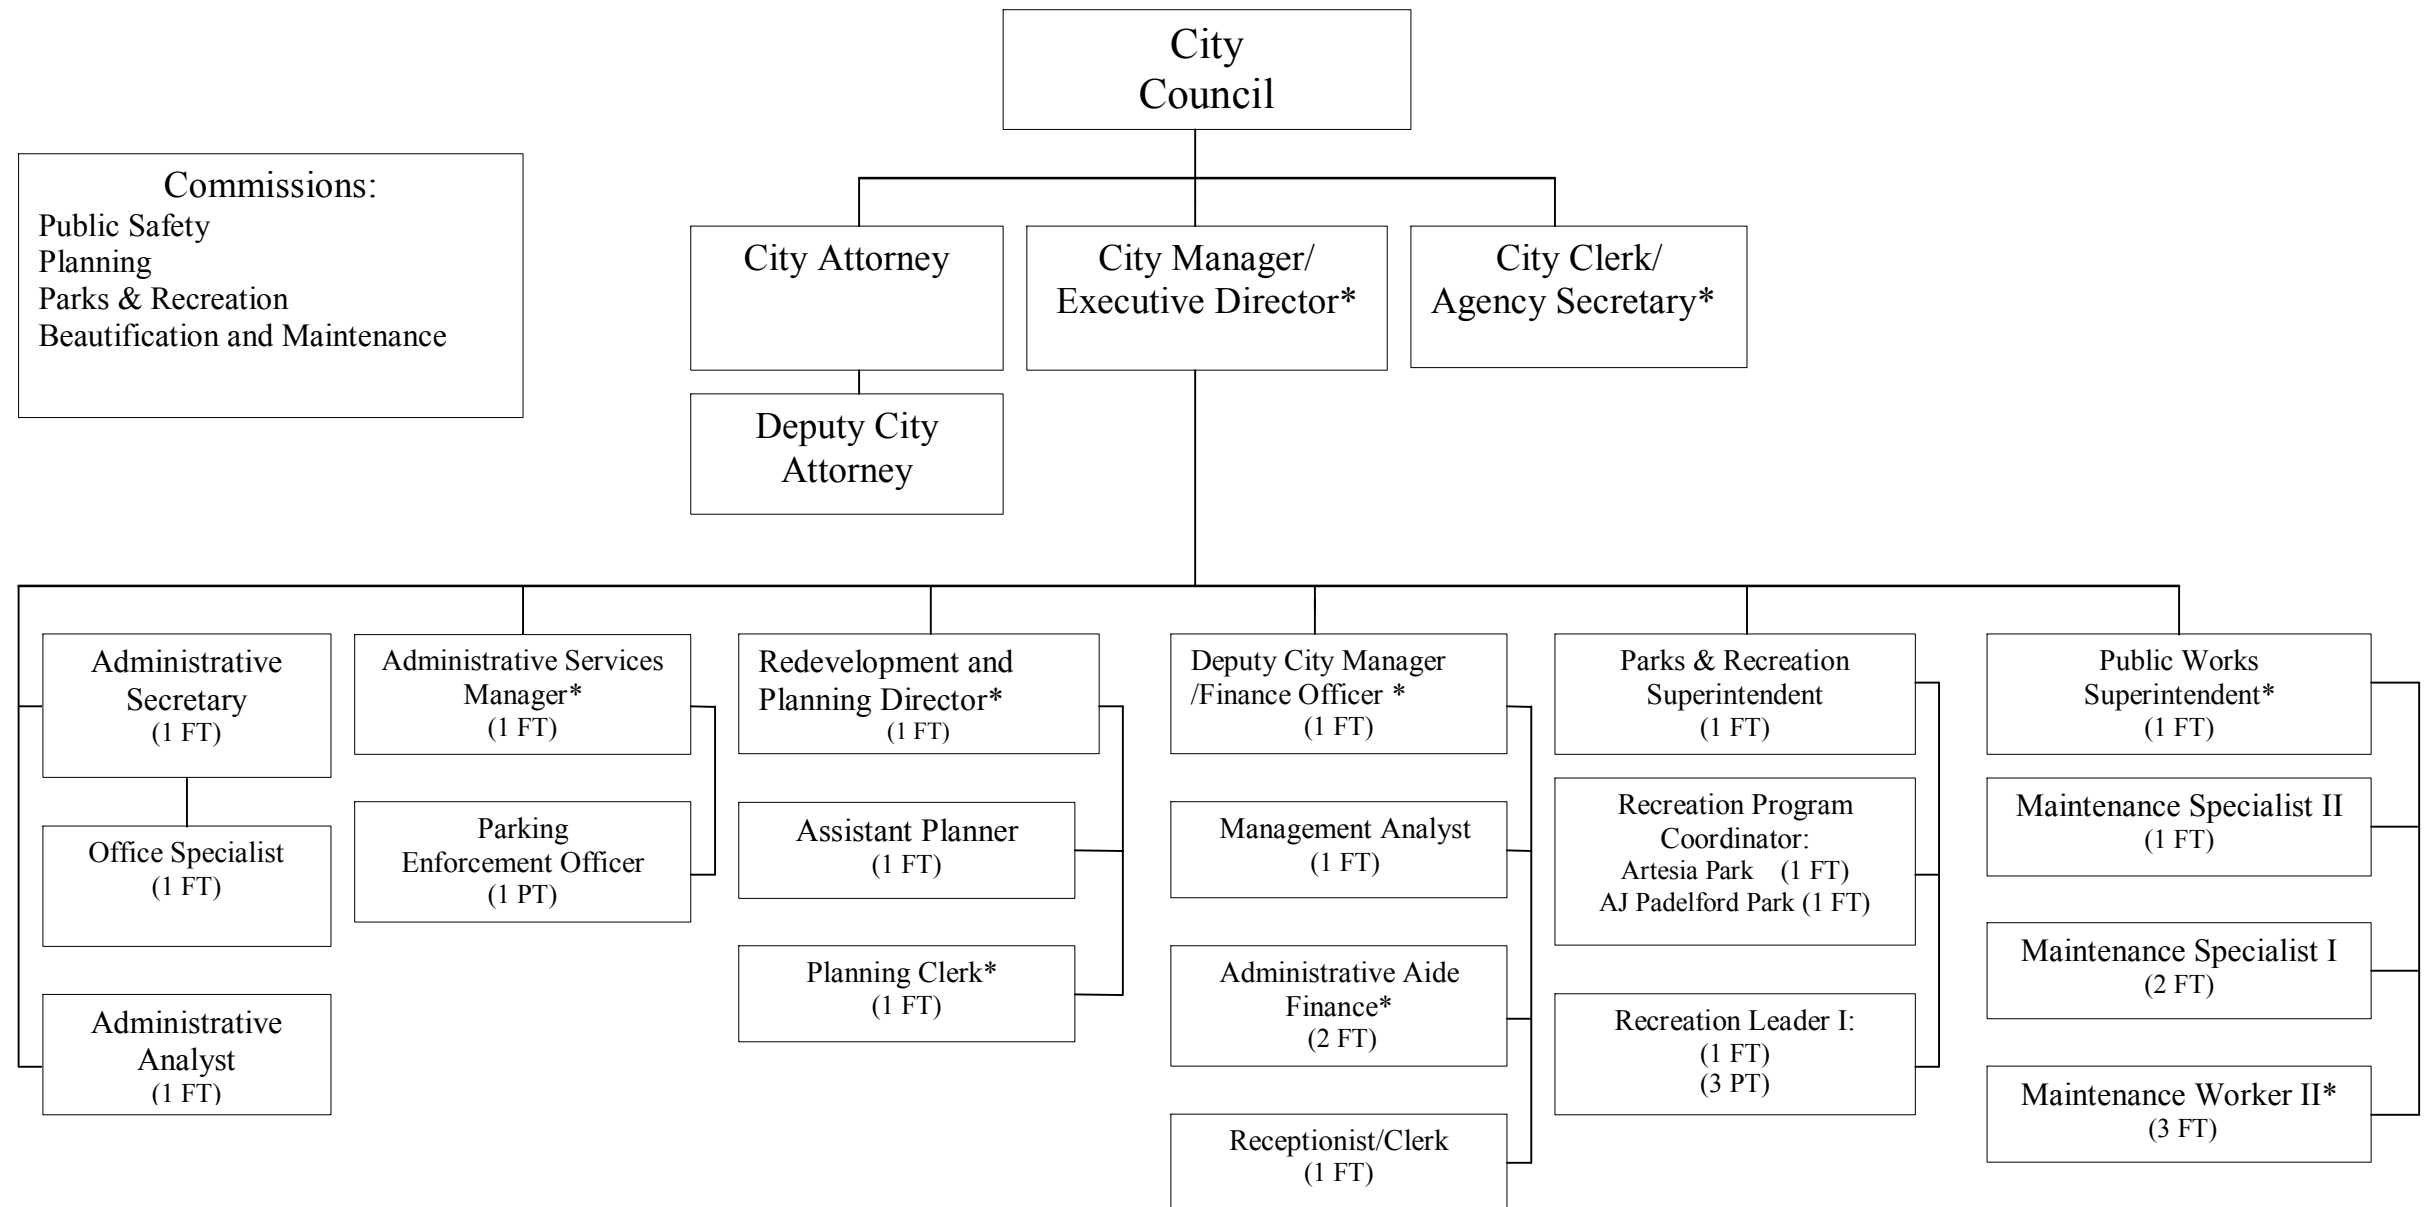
City Council

Commissions:
Public Safety
Planning
Parks & Recreation
Beautification and Maintenance

City Attorney

City Manager/ Executive Director*

City Clerk/ Agency Secretary*

Deputy City Attorney

Administrative Secretary (1 FT)

Office Specialist (1 FT)

Administrative Analyst (1 FT)

Administrative Services Manager* (1 FT)

Parking Enforcement Officer (1 PT)

Redevelopment and Planning Director* (1 FT)

Assistant Planner (1 FT)

Planning Clerk* (1 FT)

Deputy City Manager /Finance Officer * (1 FT)

Management Analyst (1 FT)

Administrative Aide Finance* (2 FT)

Receptionist/Clerk (1 FT)

Parks & Recreation Superintendent (1 FT)

Recreation Program Coordinator:
Artesia Park (1 FT)
AJ Padelford Park (1 FT)

Recreation Leader I:
(1 FT)
(3 PT)

Public Works Superintendent* (1 FT)

Maintenance Specialist II (1 FT)

Maintenance Specialist I (2 FT)

Maintenance Worker II* (3 FT)